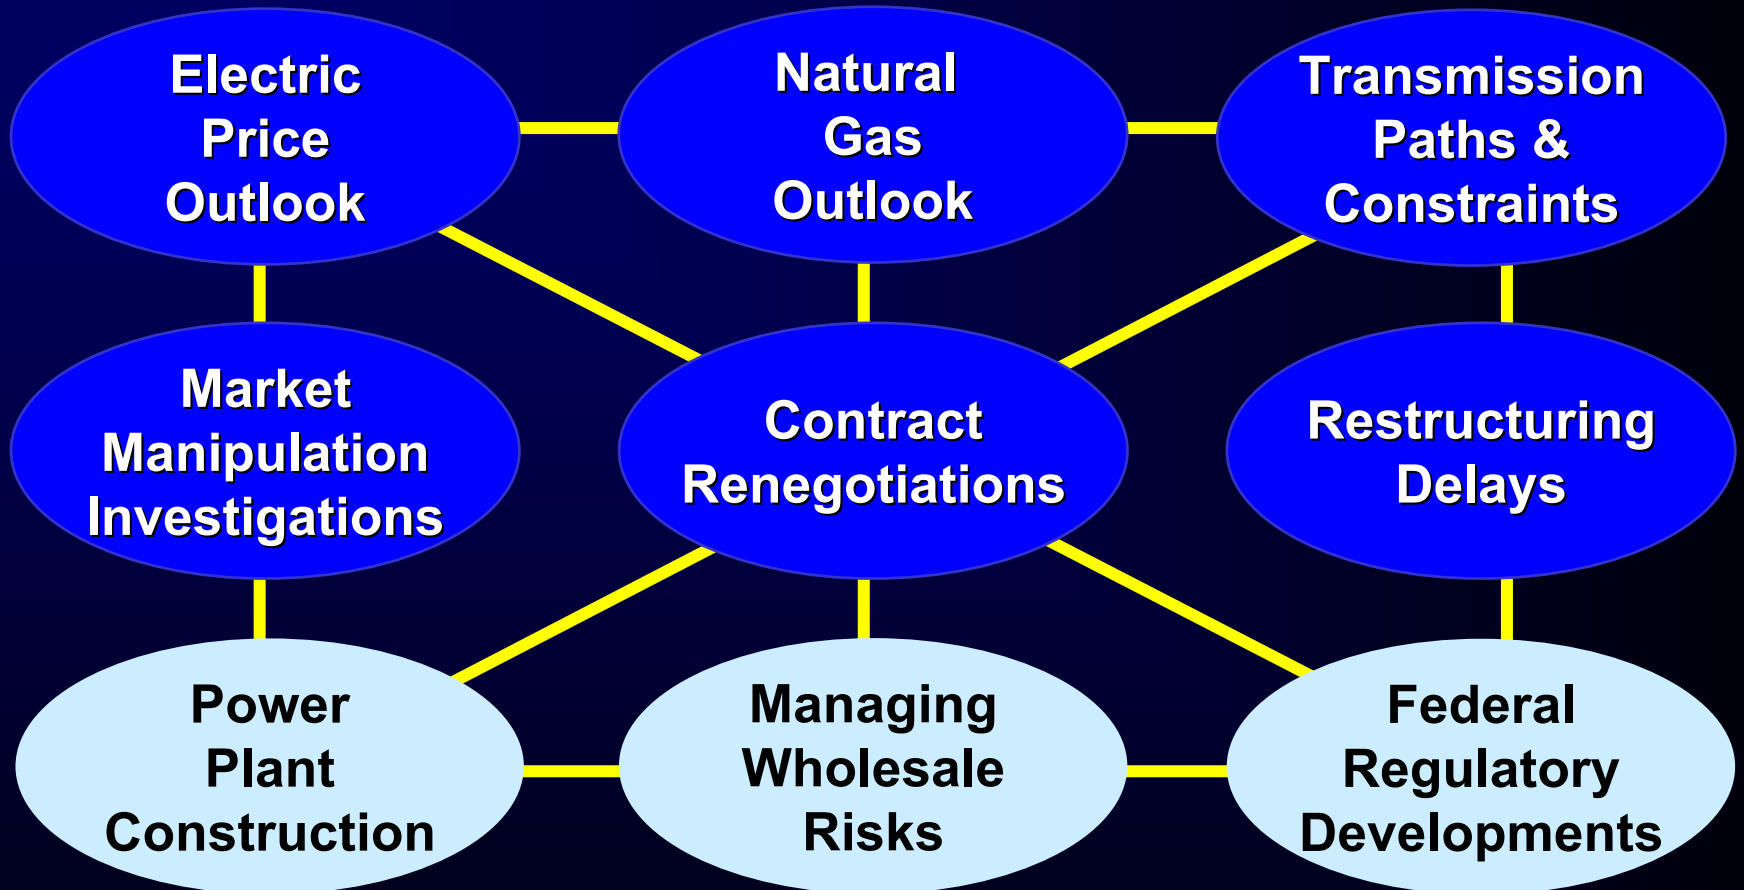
Electric Price Outlook

Natural Gas Outlook

Transmission Paths & Constraints

Market Manipulation Investigations

Contract Renegotiations

Restructuring Delays

Power Plant Construction

Managing Wholesale Risks

Federal Regulatory Developments